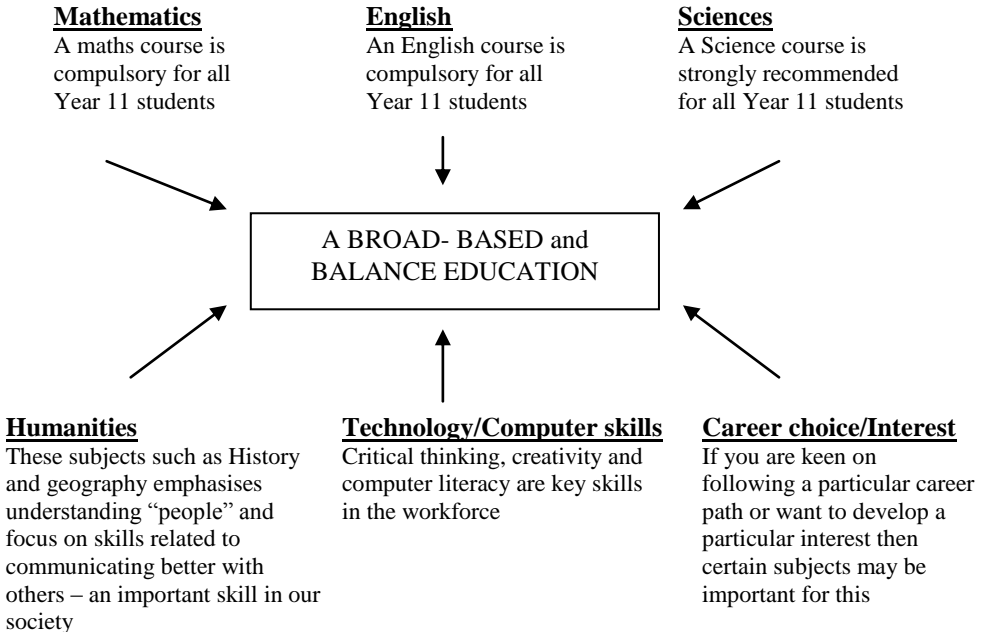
**Mathematics**
A maths course is compulsory for all Year 11 students

**English**
An English course is compulsory for all Year 11 students

**Sciences**
A Science course is strongly recommended for all Year 11 students

A BROAD- BASED and BALANCE EDUCATION

**Humanities**
These subjects such as History and geography emphasises understanding "people" and focus on skills related to communicating better with others – an important skill in our society

**Technology/Computer skills**
Critical thinking, creativity and computer literacy are key skills in the workforce

**Career choice/Interest**
If you are keen on following a particular career path or want to develop a particular interest then certain subjects may be important for this